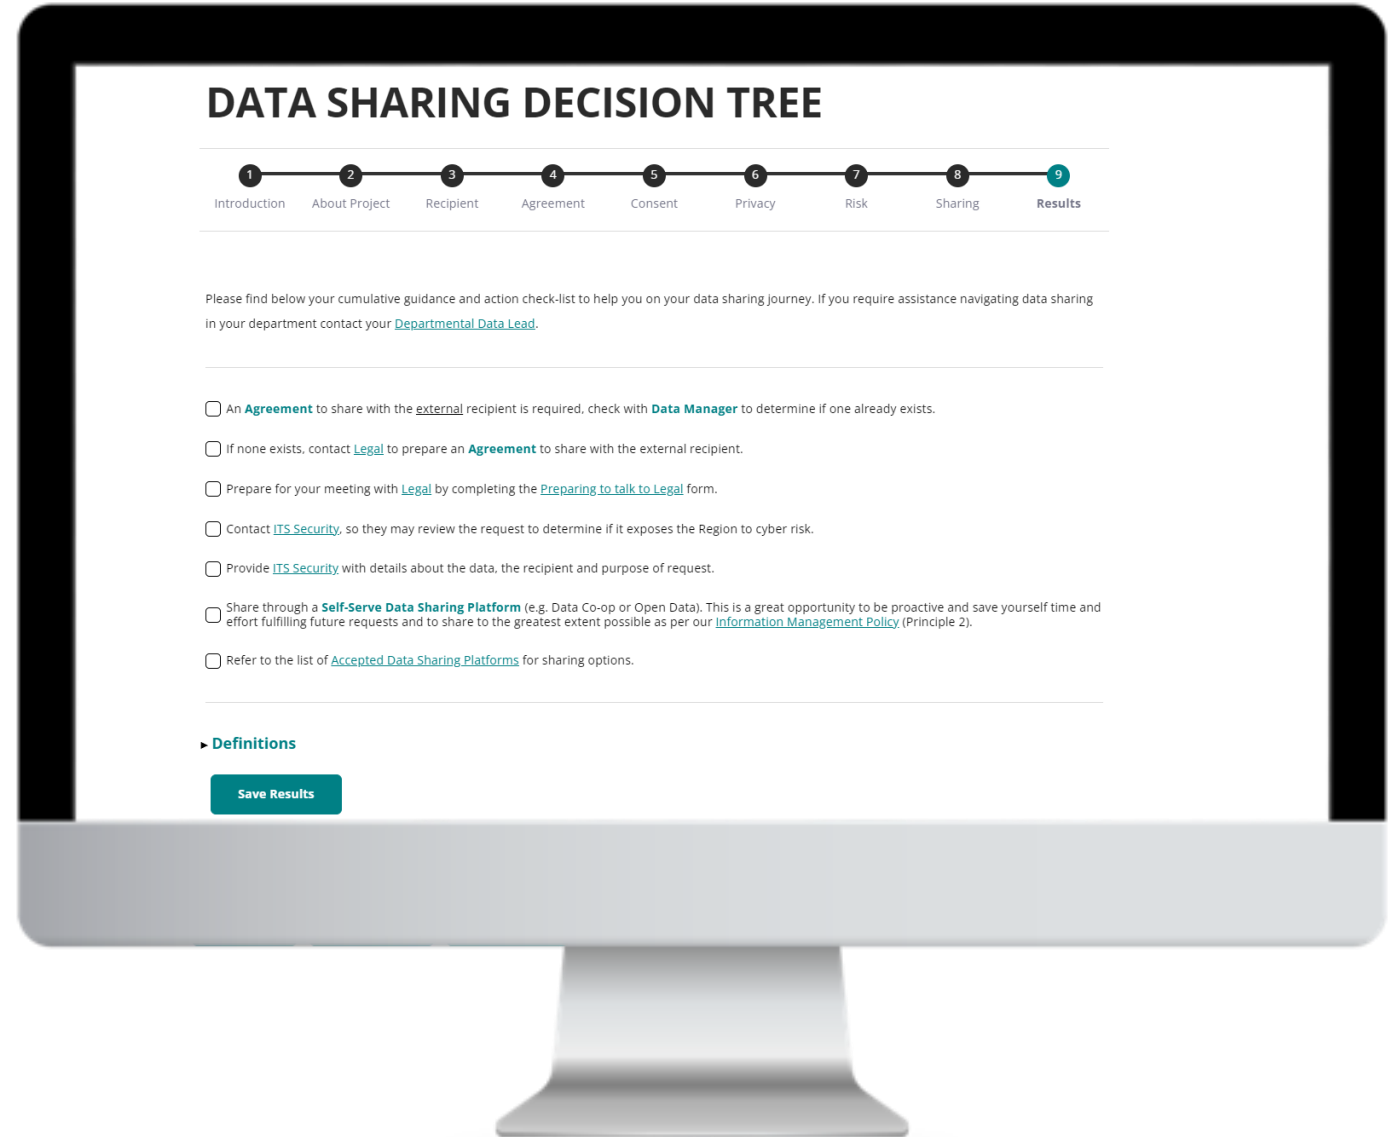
DATA SHARING DECISION TREE

1 Introduction
2 About Project
3 Recipient
4 Agreement
5 Consent
6 Privacy
7 Risk
8 Sharing
9 Results

Please find below your cumulative guidance and action check-list to help you on your data sharing journey. If you require assistance navigating data sharing in your department contact your Departmental Data Lead.

An Agreement to share with the external recipient is required, check with Data Manager to determine if one already exists.

If none exists, contact Legal to prepare an Agreement to share with the external recipient.

Prepare for your meeting with Legal by completing the Preparing to talk to Legal form.

Contact ITS Security, so they may review the request to determine if it exposes the Region to cyber risk.

Provide ITS Security with details about the data, the recipient and purpose of request.

Share through a Self-Serve Data Sharing Platform (e.g. Data Co-op or Open Data). This is a great opportunity to be proactive and save yourself time and effort fulfilling future requests and to share to the greatest extent possible as per our Information Management Policy (Principle 2).

Refer to the list of Accepted Data Sharing Platforms for sharing options.

Definitions

Save Results